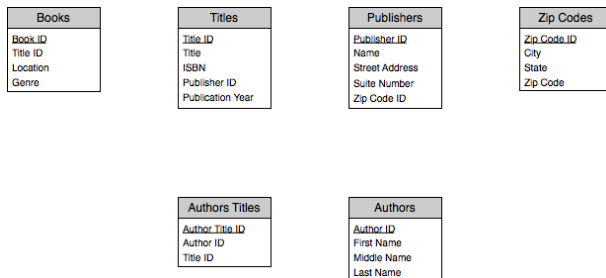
Books
Book ID
Title ID
Location
Genre

Titles
Title ID
Title
ISBN
Publisher ID
Publication Year

Publishers
Publisher ID
Name
Street Address
Suite Number
Zip Code ID

Zip Codes
Zip Code ID
City
State
Zip Code

Authors Titles
Author Title ID
Author ID
Title ID

Authors
Author ID
First Name
Middle Name
Last Name